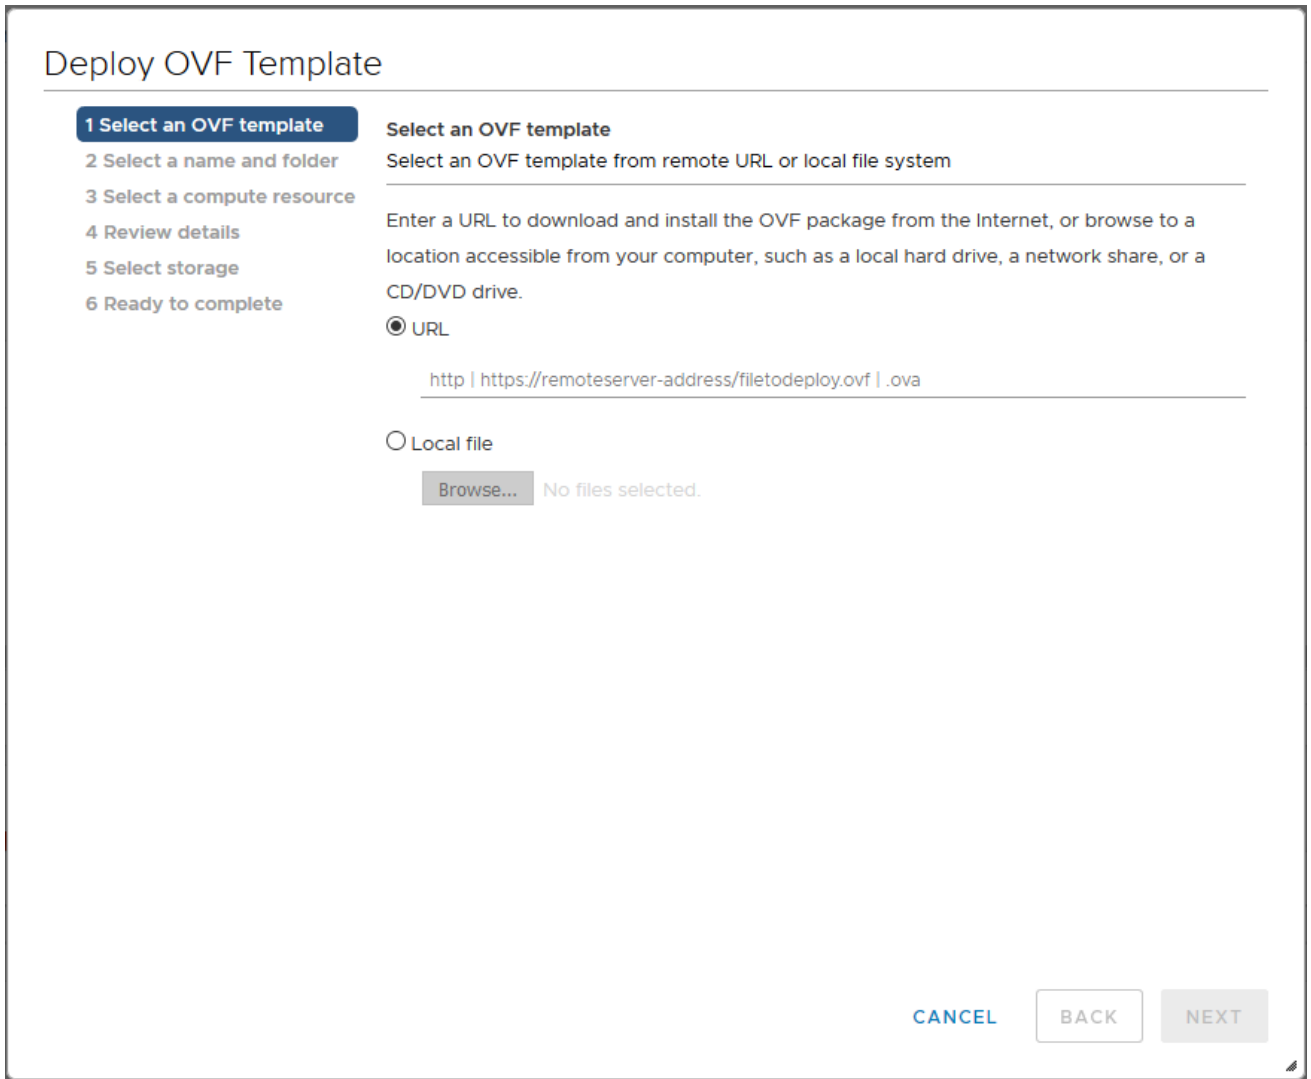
Deploy OVF Template

1 Select an OVF template
2 Select a name and folder
3 Select a compute resource
4 Review details
5 Select storage
6 Ready to complete

Select an OVF template
Select an OVF template from remote URL or local file system

Enter a URL to download and install the OVF package from the Internet, or browse to a location accessible from your computer, such as a local hard drive, a network share, or a CD/DVD drive.

URL

http | https://remoteserver-address/filetodeploy.ovf | .ova

Local file

Browse... No files selected.

CANCEL BACK NEXT